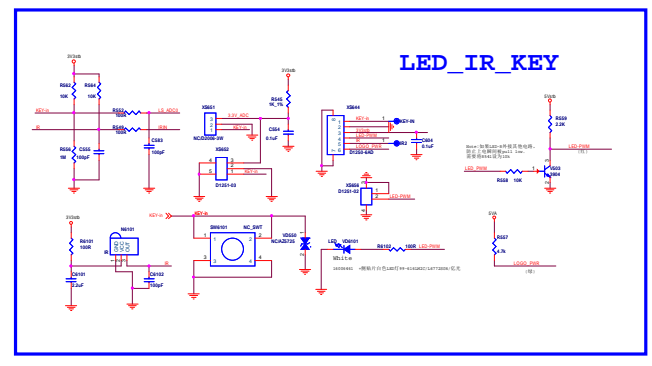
LED_IR_KEY

3V3stb
R562 10K
R564 10K
KEY-in
R563 100R
LS_ADC1
IR
R546 100R
IRIN
R556 1M
C555 100pF
C563 100pF

XS651
3.3V_stb
KEY-in
NC/2D200-3W

XS652
D1201-03
IR
KEY-in

3V3stb
R545 1K_1%
C554 0.1uF

XS644
KEY-in
KEY-IN
3V3stb
LED-PWM
LOGO_PWM
IR
D1250-6AD
R3
C604 0.1uF

XS650
D1201-02
LED-PWM

5Vstb
R559 2.2K
LED_PWM
Note:如果LED-R外接其他电路,除去上拉R559电阻pull low,需要将R546改为10k
LED_PWM
R558 10K
V559 3904

3V3stb
R6101 150R
N6101
IR
C6101 2.2uF
C6102 100pF

KEY-in
SW6101
NC_SWT
VD650 NC/AZ5725
LED
VD6101
R6102 100R
LED-PWM
White
16006662 -侧插片白色LED灯99-6142K00/LA7735NB/低亮

5VA
R557 4.7k
LOGO_PWM